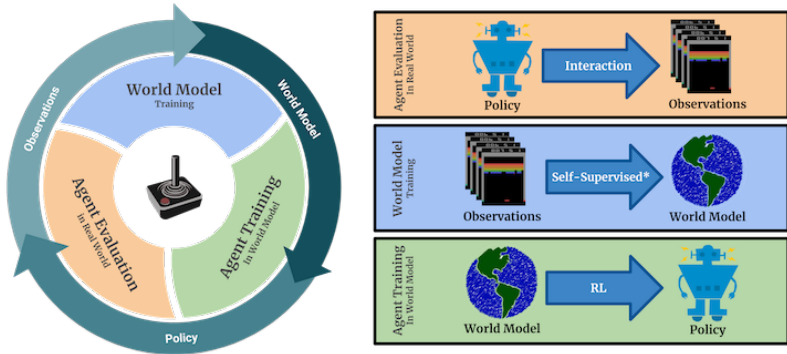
Observations

World Model

Policy

World Model
Training

Agent Evaluation
In Real World

Agent Training
In World Model

Agent Evaluation
In Real World

Interaction

Policy

Observations

World Model
Training

Self-Supervised*

Observations

World Model

Agent Training
In World Model

RL

World Model

Policy